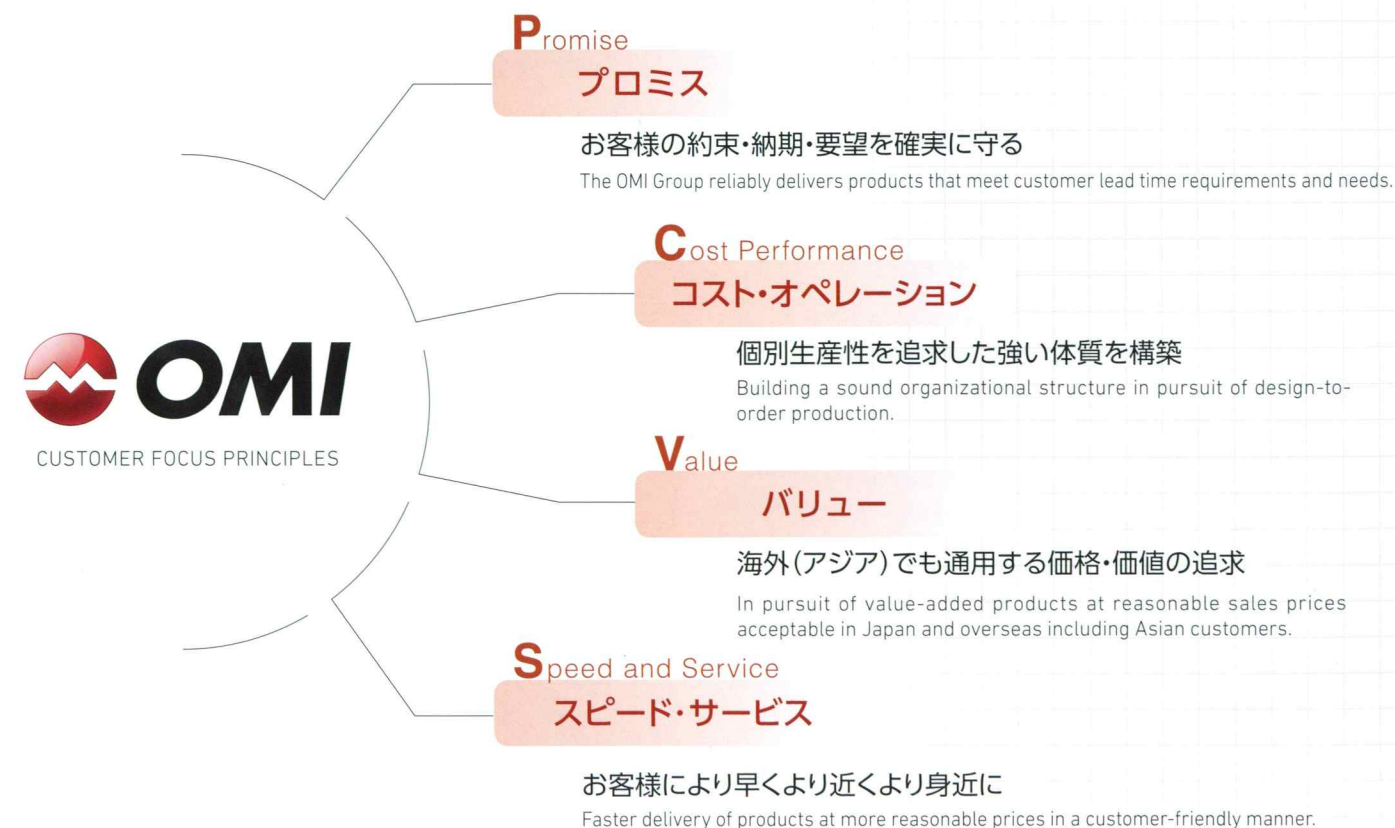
OMI

CUSTOMER FOCUS PRINCIPLES

Promise
プロミス

お客様の約束・納期・要望を確実に守る
The OMI Group reliably delivers products that meet customer lead time requirements and needs.

Cost Performance
コスト・オペレーション

個別生産性を追求した強い体質を構築
Building a sound organizational structure in pursuit of design-to-order production.

Value
バリュー

海外(アジア)でも通用する価格・価値の追求
In pursuit of value-added products at reasonable sales prices acceptable in Japan and overseas including Asian customers.

Speed and Service
スピード・サービス

お客様により早くより近くより身近に
Faster delivery of products at more reasonable prices in a customer-friendly manner.